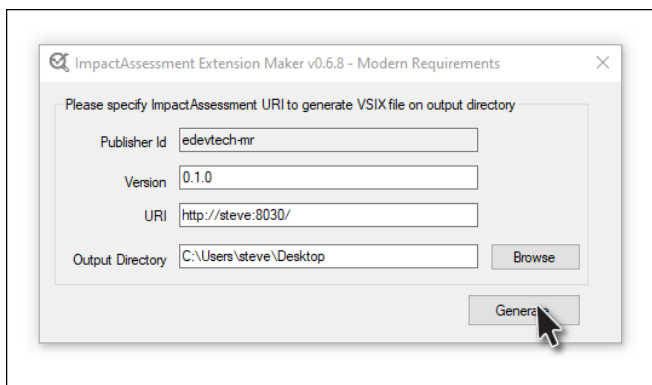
ImpactAssessment Extension Maker v0.6.8 - Modern Requirements

×

Please specify ImpactAssessment URI to generate VSIX file on output directory

Publisher Id edevtech-mr

Version 0.1.0

URI http://steve:8030/

Output Directory C:\Users\steve\Desktop

Browse

Genera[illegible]